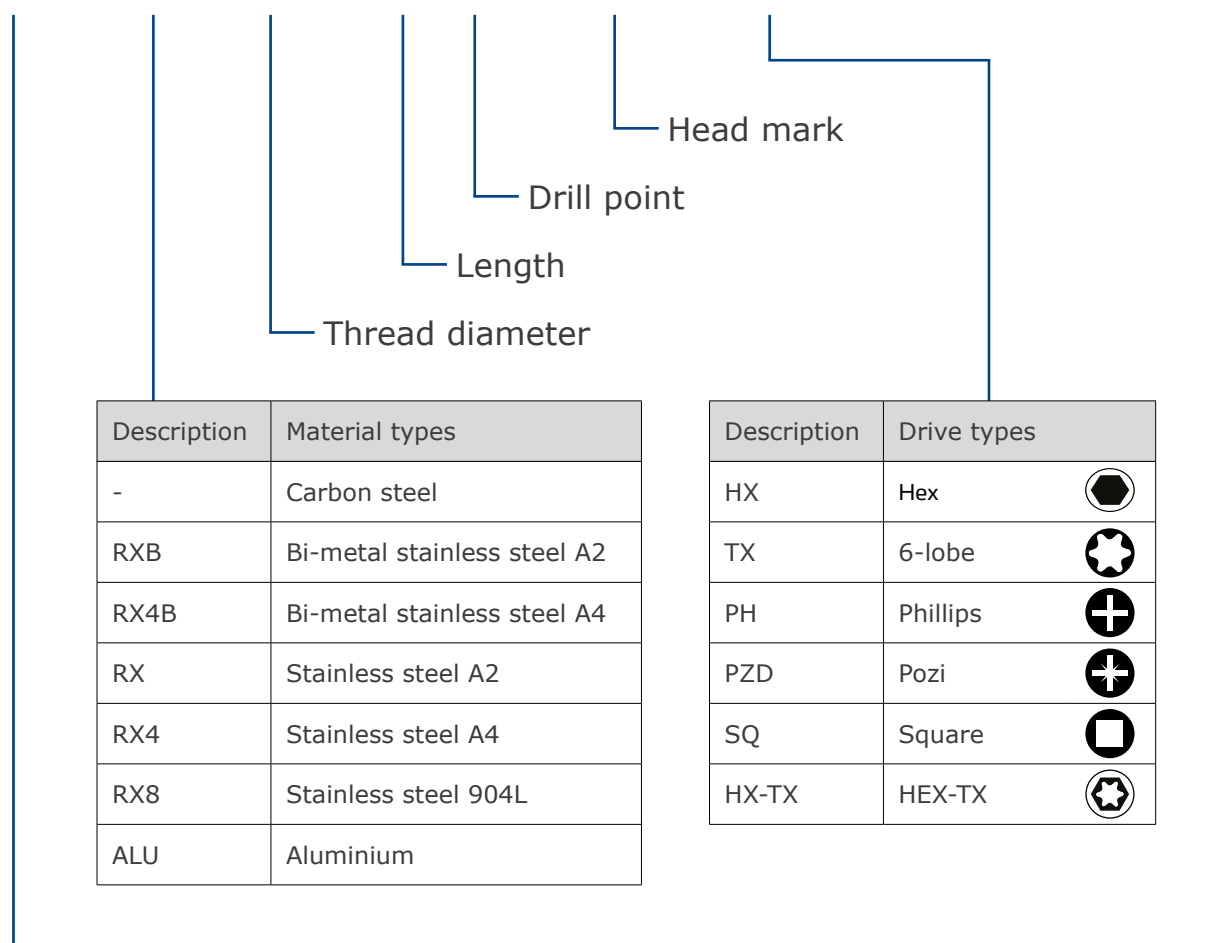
Head mark

Drill point

Length

Thread diameter

| Description | Material types |
|---|---|
| - | Carbon steel |
| RXB | Bi-metal stainless steel A2 |
| RX4B | Bi-metal stainless steel A4 |
| RX | Stainless steel A2 |
| RX4 | Stainless steel A4 |
| RX8 | Stainless steel 904L |
| ALU | Aluminium |

| Description | Drive types |
|---|---|
| HX | Hex |
| TX | 6-lobe |
| PH | Phillips |
| PZD | Pozi |
| SQ | Square |
| HX-TX | HEX-TX |